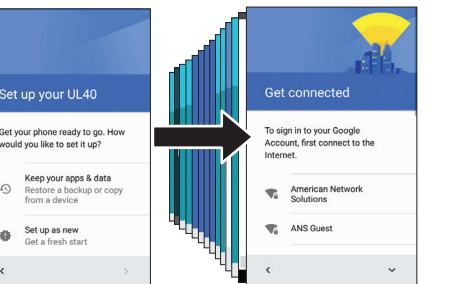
Set up your UL40

Get your phone ready to go. How would you like to set it up?

Keep your apps & data
Restore a backup or copy from a device

Set up as new
Get a fresh start

<

>

Get connected

To sign in to your Google Account, first connect to the Internet.

American Network Solutions

ANS Guest

<